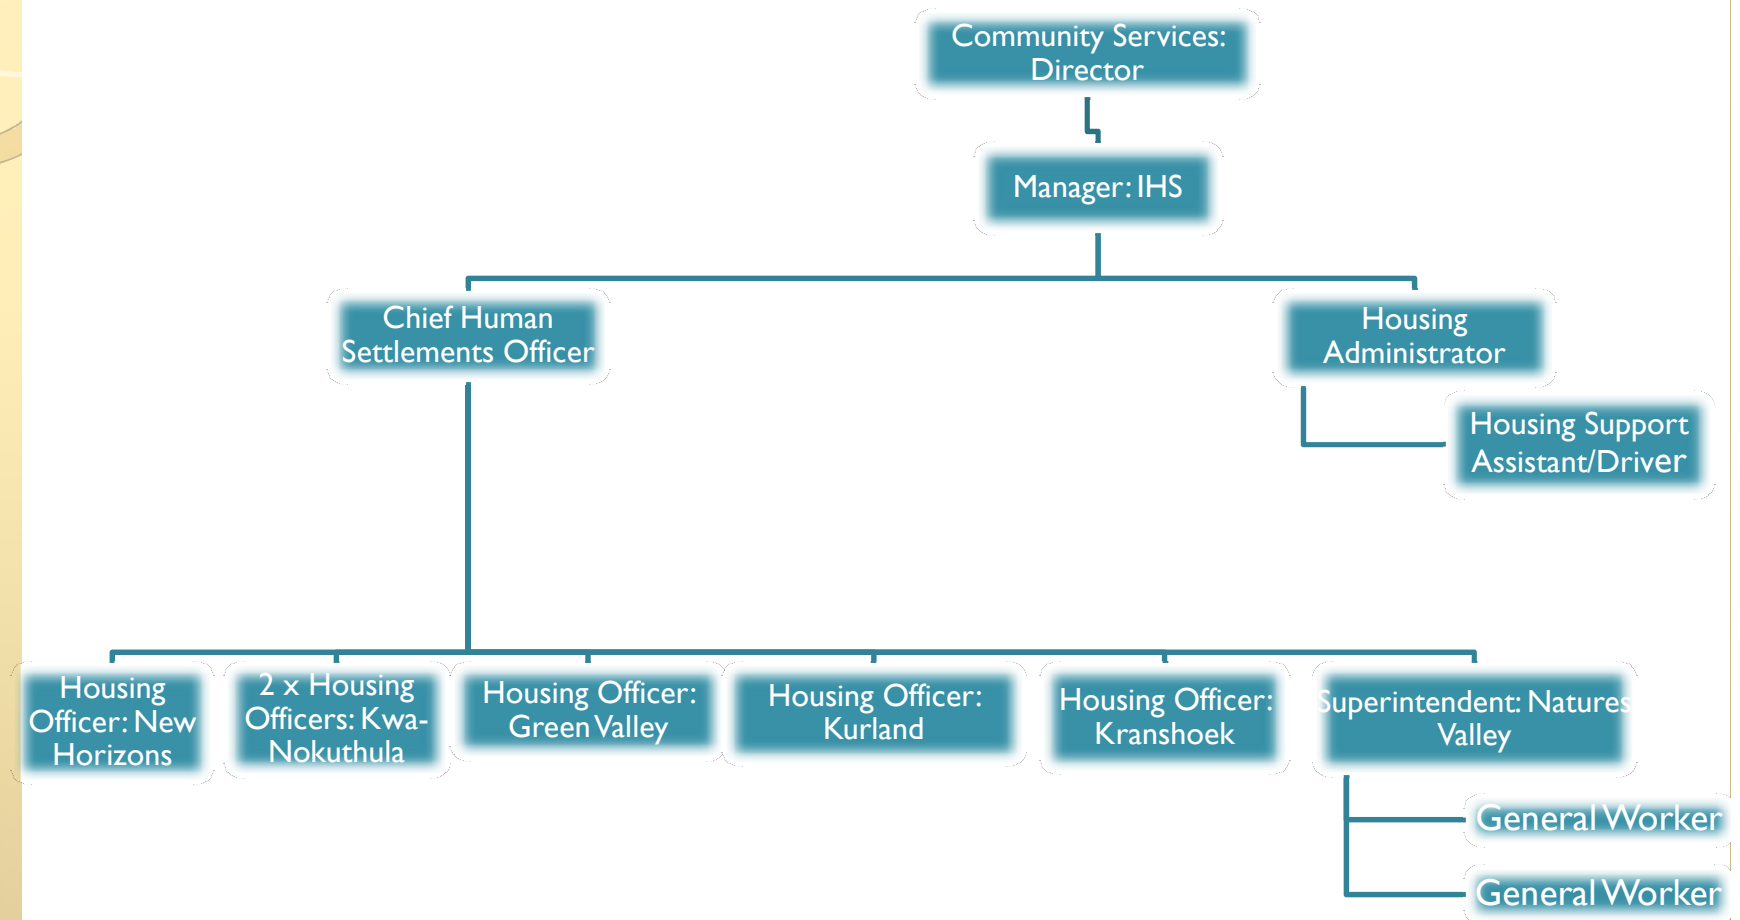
Community Services: Director

Manager: IHS

Chief Human Settlements Officer

Housing Administrator

Housing Support Assistant/Driver

Housing Officer: New Horizons

2 x Housing Officers: Kwa-Nokuthula

Housing Officer: Green Valley

Housing Officer: Kurland

Housing Officer: Kranshoek

Superintendent: Natures Valley

General Worker

General Worker